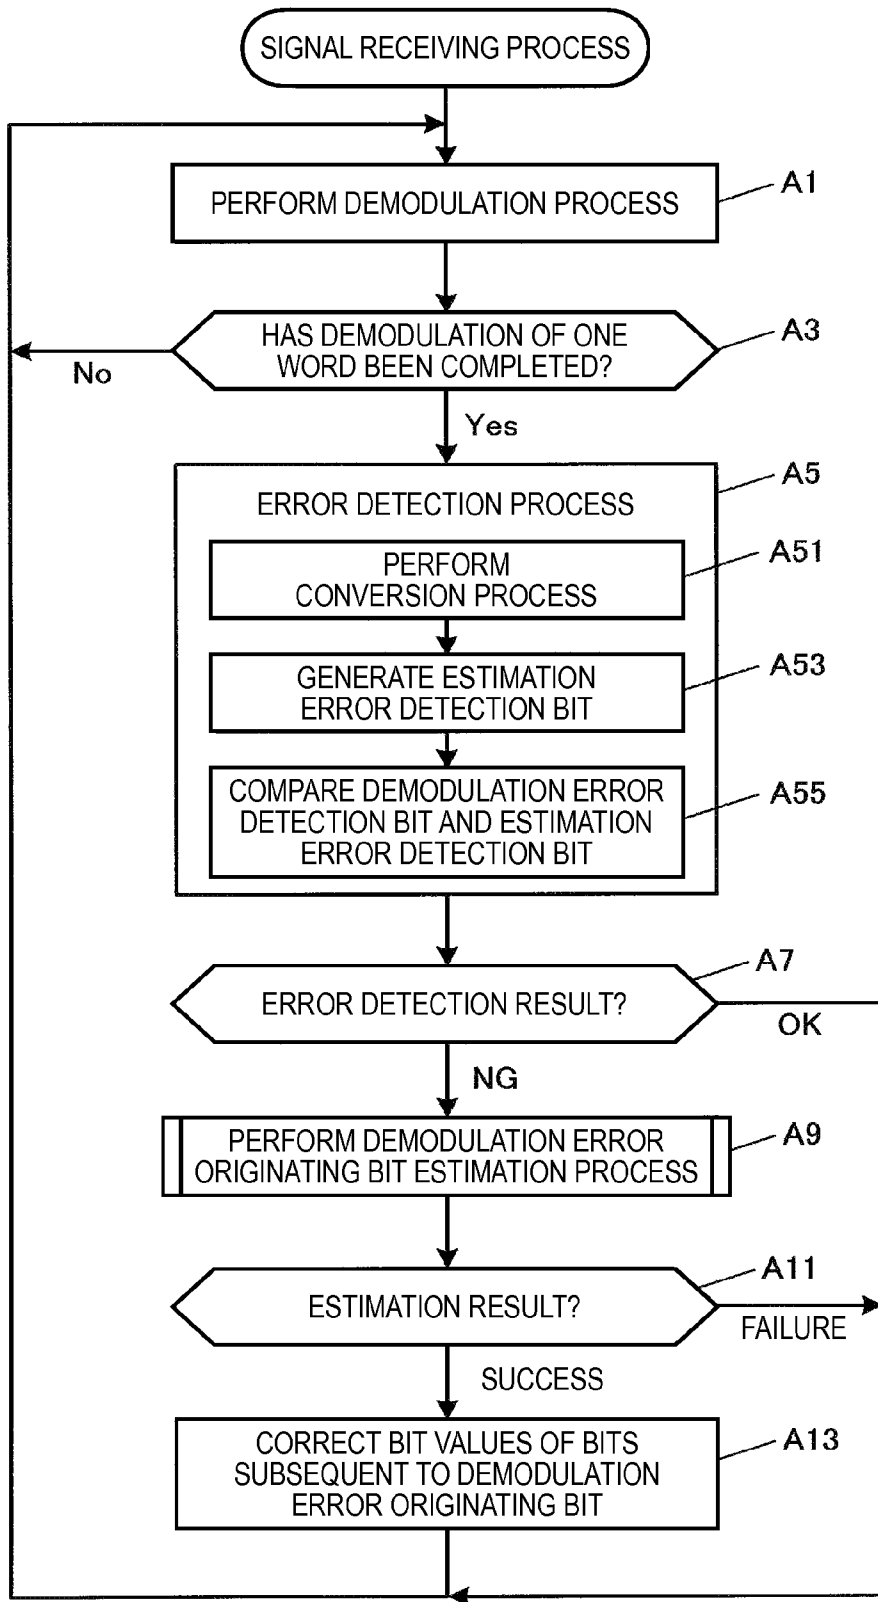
SIGNAL RECEIVING PROCESS

PERFORM DEMODULATION PROCESS

A1

HAS DEMODULATION OF ONE WORD BEEN COMPLETED?

A3

No

Yes

A5

ERROR DETECTION PROCESS

PERFORM CONVERSION PROCESS

A51

GENERATE ESTIMATION ERROR DETECTION BIT

A53

COMPARE DEMODULATION ERROR DETECTION BIT AND ESTIMATION ERROR DETECTION BIT

A55

A7

ERROR DETECTION RESULT?

OK

NG

PERFORM DEMODULATION ERROR ORIGINATING BIT ESTIMATION PROCESS

A9

A11

ESTIMATION RESULT?

FAILURE

SUCCESS

CORRECT BIT VALUES OF BITS SUBSEQUENT TO DEMODULATION ERROR ORIGINATING BIT

A13